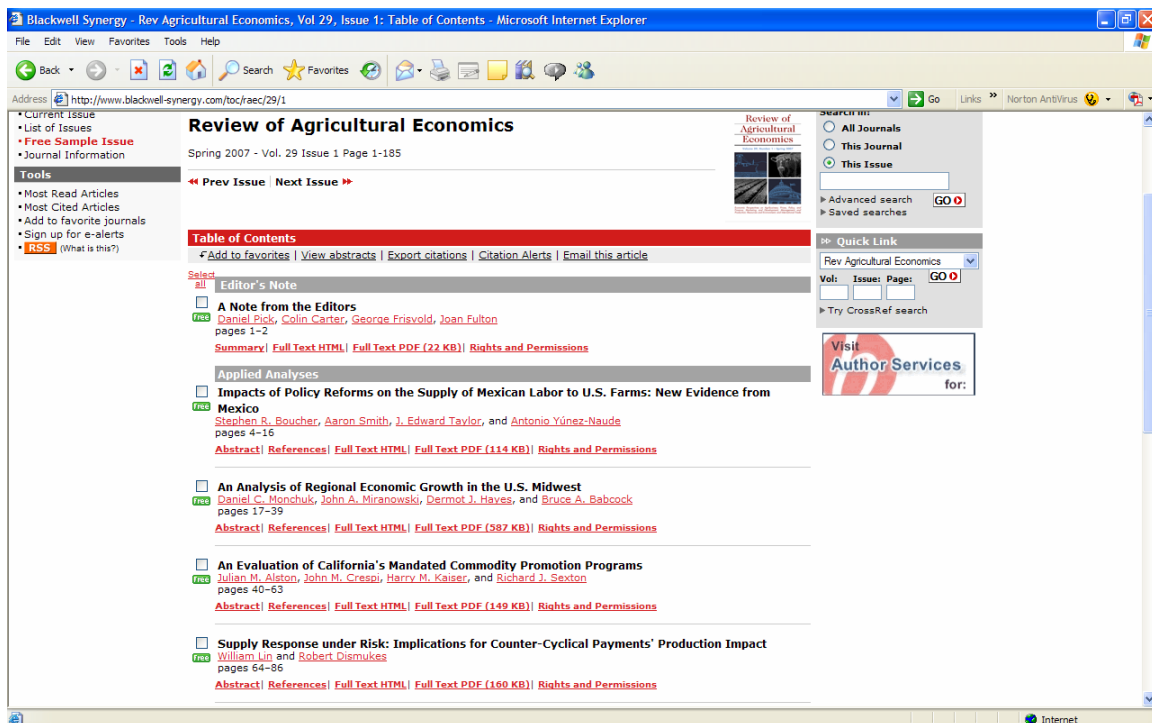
Blackwell Synergy - Rev Agricultural Economics, Vol 29, Issue 1: Table of Contents - Microsoft Internet Explorer

File Edit View Favorites Tools Help

Back Search Favorites

Address http://www.blackwell-synergy.com/toc/raec/29/1 Go Links Norton AntiVirus

• Current Issue
• List of Issues
• Free Sample Issue
• Journal Information

Tools
• Most Read Articles
• Most Cited Articles
• Add to favorite journals
• Sign up for e-alerts
RSS (What is this?)

Review of Agricultural Economics

Spring 2007 - Vol. 29 Issue 1 Page 1-185

Prev Issue | Next Issue

Review of Agricultural Economics

Search in:
All Journals
This Journal
This Issue

Advanced search GO
Saved searches

Quick Link
Rev Agricultural Economics
Vol: Issue: Page: GO
Try CrossRef search

Visit Author Services for:

Table of Contents
Add to favorites | View abstracts | Export citations | Citation Alerts | Email this article

Select all
Editor's Note

A Note from the Editors
Free
Daniel Pick, Colin Carter, George Frisvold, Joan Fulton
pages 1–2
Summary| Full Text HTML| Full Text PDF (22 KB)| Rights and Permissions

Applied Analyses

Impacts of Policy Reforms on the Supply of Mexican Labor to U.S. Farms: New Evidence from Mexico
Free
Stephen R. Boucher, Aaron Smith, J. Edward Taylor, and Antonio Yúnez-Naude
pages 4–16
Abstract| References| Full Text HTML| Full Text PDF (114 KB)| Rights and Permissions

An Analysis of Regional Economic Growth in the U.S. Midwest
Free
Daniel C. Monchuk, John A. Miranowski, Dermot J. Hayes, and Bruce A. Babcock
pages 17–39
Abstract| References| Full Text HTML| Full Text PDF (587 KB)| Rights and Permissions

An Evaluation of California's Mandated Commodity Promotion Programs
Free
Julian M. Alston, John M. Crespi, Harry M. Kaiser, and Richard J. Sexton
pages 40–63
Abstract| References| Full Text HTML| Full Text PDF (149 KB)| Rights and Permissions

Supply Response under Risk: Implications for Counter-Cyclical Payments' Production Impact
Free
William Lin and Robert Dismukes
pages 64–86
Abstract| References| Full Text HTML| Full Text PDF (160 KB)| Rights and Permissions

Internet